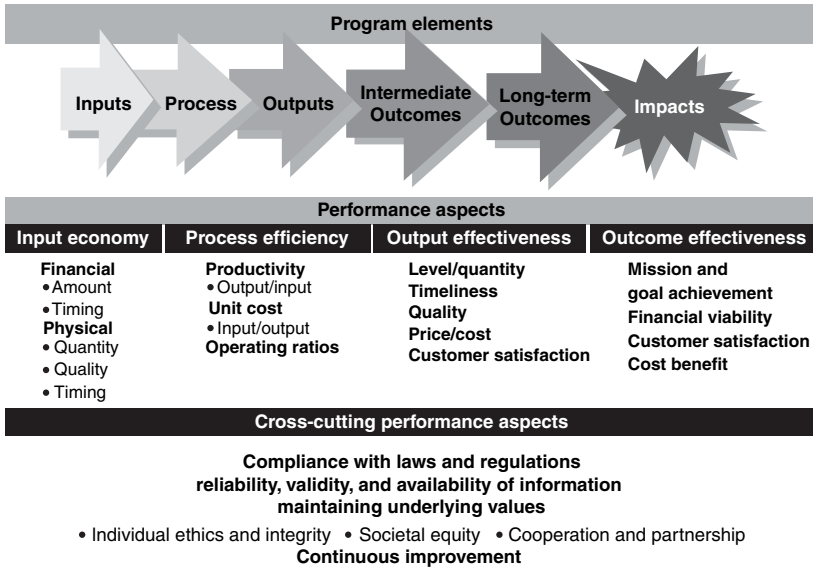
Program elements

Inputs

Process

Outputs

Intermediate Outcomes

Long-term Outcomes

Impacts

Performance aspects

Input economy

Financial
• Amount
• Timing
Physical
• Quantity
• Quality
• Timing

Process efficiency

Productivity
• Output/input
Unit cost
• Input/output
Operating ratios

Output effectiveness

Level/quantity
Timeliness
Quality
Price/cost
Customer satisfaction

Outcome effectiveness

Mission and goal achievement
Financial viability
Customer satisfaction
Cost benefit

Cross-cutting performance aspects

Compliance with laws and regulations
reliability, validity, and availability of information
maintaining underlying values

• Individual ethics and integrity • Societal equity • Cooperation and partnership
Continuous improvement